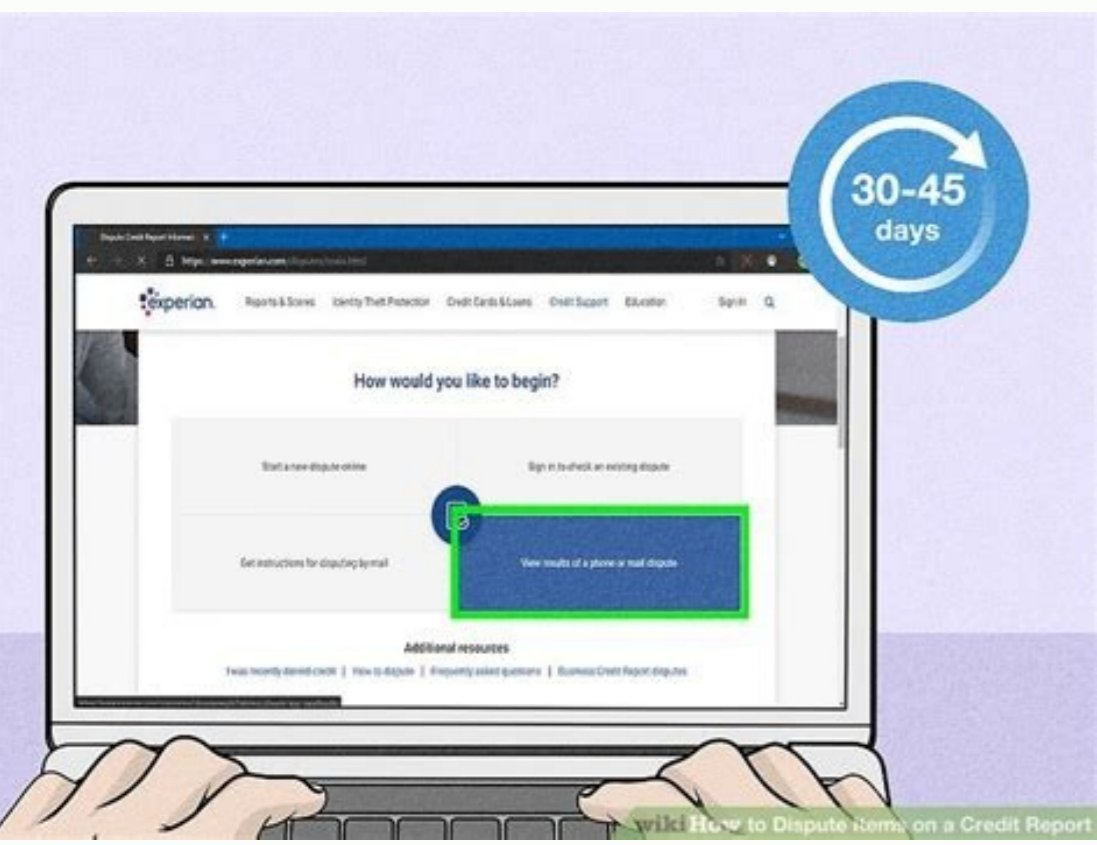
30-45 days

Dispute Credit Report Informati ×

https://www.experian.com/disputes/main.html

experian. Reports & Scores Identity Theft Protection Credit Cards & Loans Credit Support Education Sign in

How would you like to begin?

Start a new dispute online

Sign in to check an existing dispute

Get instructions for disputing by mail

View results of a phone or mail dispute

Additional resources

I was recently denied credit | How to dispute | Frequently asked questions | Business Credit Report disputes

wikiHow to Dispute Items on a Credit Report